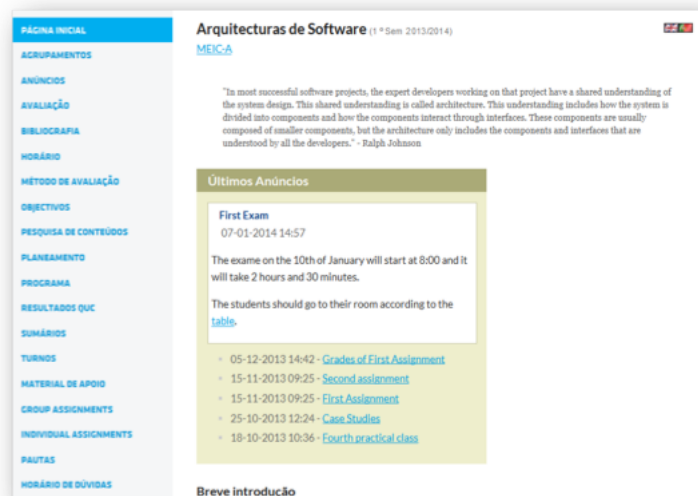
PÁGINA INICIAL
AGRUPAMENTOS
ANÚNCIOS
AVALIAÇÃO
BIBLIOGRAFIA
HORÁRIO
MÉTODO DE AVALIAÇÃO
OBJECTIVOS
PESQUISA DE CONTEÚDOS
PLANEAMENTO
PROGRAMA
RESULTADOS QUC
SUMÁRIOS
TURNOS
MATERIAL DE APOIO
GROUP ASSIGNMENTS
INDIVIDUAL ASSIGNMENTS
PAUTAS
HORÁRIO DE DÚVIDAS

Arquitecturas de Software (1.º Sem 2013/2014)
MEIC-A

"In most successful software projects, the expert developers working on that project have a shared understanding of the system design. This shared understanding is called architecture. This understanding includes how the system is divided into components and how the components interact through interfaces. These components are usually composed of smaller components, but the architecture only includes the components and interfaces that are understood by all the developers." - Ralph Johnson

Últimos Anúncios

First Exam
07-01-2014 14:57

The exame on the 10th of January will start at 8:00 and it will take 2 hours and 30 minutes.

The students should go to their room according to the table.

05-12-2013 14:42 - Grades of First Assignment
15-11-2013 09:25 - Second assignment
15-11-2013 09:25 - First Assignment
25-10-2013 12:24 - Case Studies
18-10-2013 10:36 - Fourth practical class

Breve introdução